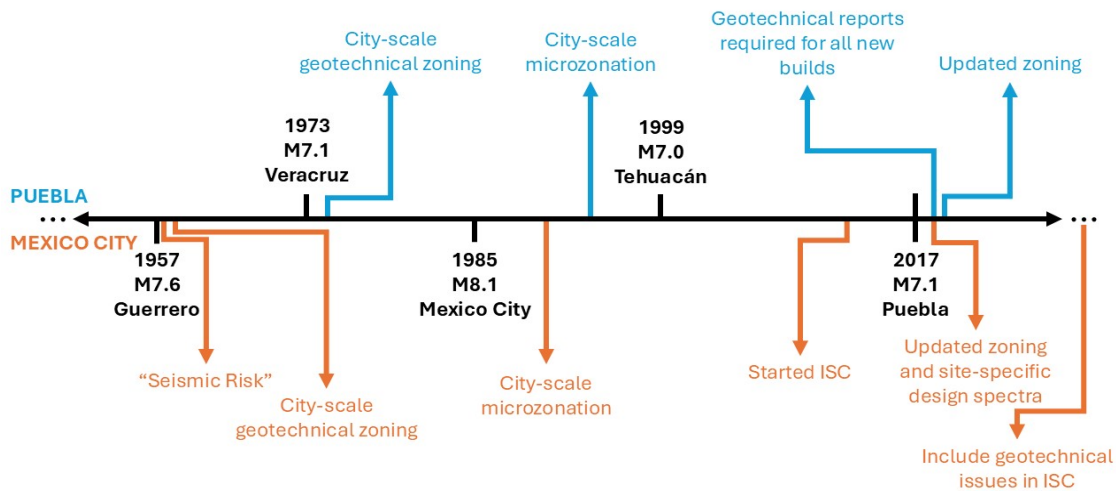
City-scale geotechnical zoning

City-scale microzonation

Geotechnical reports required for all new builds

Updated zoning

1973
M7.1
Veracruz

1999
M7.0
Tehuacán

PUEBLA
...

MEXICO CITY

...

1957
M7.6
Guerrero

1985
M8.1
Mexico City

2017
M7.1
Puebla

"Seismic Risk"

City-scale geotechnical zoning

City-scale microzonation

Started ISC

Updated zoning and site-specific design spectra

Include geotechnical issues in ISC